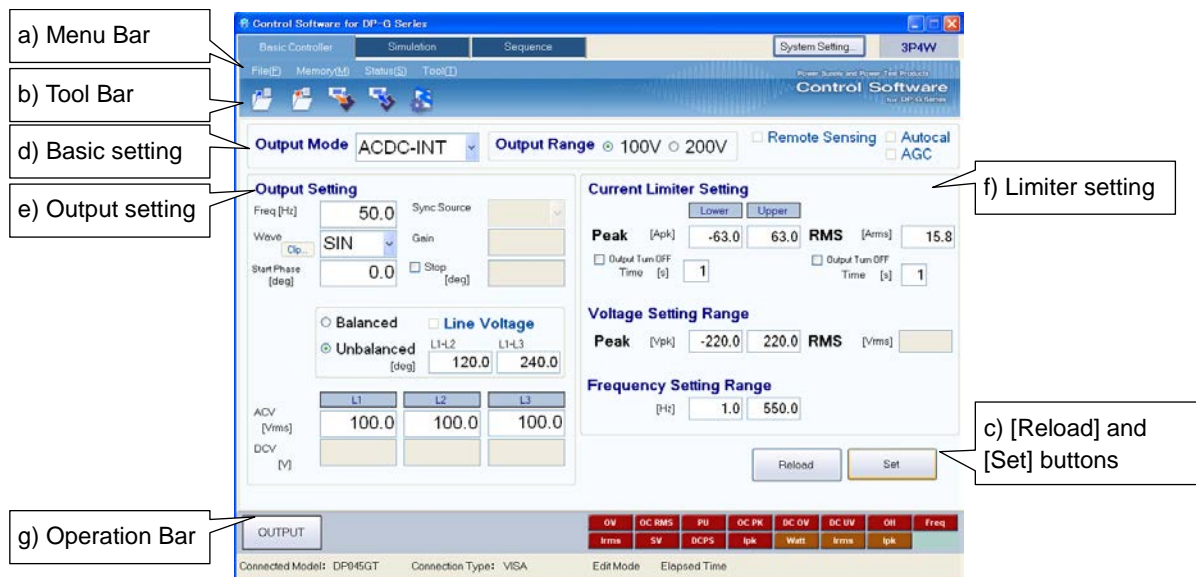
a) Menu Bar

b) Tool Bar

d) Basic setting

e) Output setting

Control Software for DP-G Series

Basic Controller | Simulation | Sequence | System Setting... | 3P4W

File(F) Memory(M) Status(S) Tool(T)

Power Supply and Power Test Products
Control Software
for DP-G Series

Output Mode ACDC-INT | Output Range ⊙ 100V ○ 200V | Remote Sensing | Autocal | AGC

Output Setting

Freq [Hz] 50.0 | Sync Source

Wave Clip... SIN | Gain

Start Phase [deg] 0.0 | Stop [deg]

○ Balanced | Line Voltage

⊙ Unbalanced [deg] | L1-L2 120.0 | L1-L3 240.0

| | L1 | L2 | L3 |
|---|---|---|---|
| ACV [Vrms] | 100.0 | 100.0 | 100.0 |
| DCV [V] | | | |

Current Limiter Setting

Lower | Upper

Peak [Apk] -63.0 63.0 RMS [Arms] 15.8

Output Turn OFF Time [s] 1 | Output Turn OFF Time [s] 1

Voltage Setting Range

Peak [Vpk] -220.0 220.0 RMS [Vrms]

Frequency Setting Range

[Hz] 1.0 550.0

Reload | Set

f) Limiter setting

c) [Reload] and [Set] buttons

g) Operation Bar

OUTPUT

OV | OC RMS | PU | OC PK | DC OV | DC UV | OH | Freq
Irms | SV | DCPS | Ipk | Watt | Irms | Ipk

Connected Model: DP045GT | Connection Type: VISA | Edit Mode | Elapsed Time